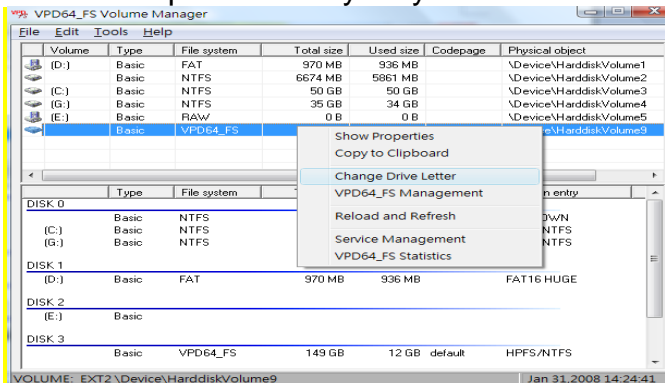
VPD64_FS Volume Manager

File Edit Tools Help

| Volume | Type | File system | Total size | Used size | Codepage | Physical object |
|---|---|---|---|---|---|---|
| (D:) | Basic | FAT | 970 MB | 936 MB | | \Device\HarddiskVolume1 |
| | Basic | NTFS | 6674 MB | 5861 MB | | \Device\HarddiskVolume2 |
| (C:) | Basic | NTFS | 50 GB | 50 GB | | \Device\HarddiskVolume3 |
| (G:) | Basic | NTFS | 35 GB | 34 GB | | \Device\HarddiskVolume4 |
| (E:) | Basic | RAW | 0 B | 0 B | | \Device\HarddiskVolume5 |
| | Basic | VPD64_FS | | | | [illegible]ce\HarddiskVolume9 |

Show Properties
Copy to Clipboard
Change Drive Letter
VPD64_FS Management
Reload and Refresh
Service Management
VPD64_FS Statistics

| | Type | File system | | | | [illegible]n entry |
|---|---|---|---|---|---|---|
| DISK 0 | | | | | | |
| | Basic | NTFS | | | | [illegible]OWN |
| (C:) | Basic | NTFS | | | | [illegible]NTFS |
| (G:) | Basic | NTFS | | | | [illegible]NTFS |
| DISK 1 | | | | | | |
| (D:) | Basic | FAT | 970 MB | 936 MB | | FAT16 HUGE |
| DISK 2 | | | | | | |
| (E:) | Basic | | | | | |
| DISK 3 | | | | | | |
| | Basic | VPD64_FS | 149 GB | 12 GB | default | HPFS/NTFS |

VOLUME: EXT2 \Device\HarddiskVolume9
Jan 31,2008 14:24:41